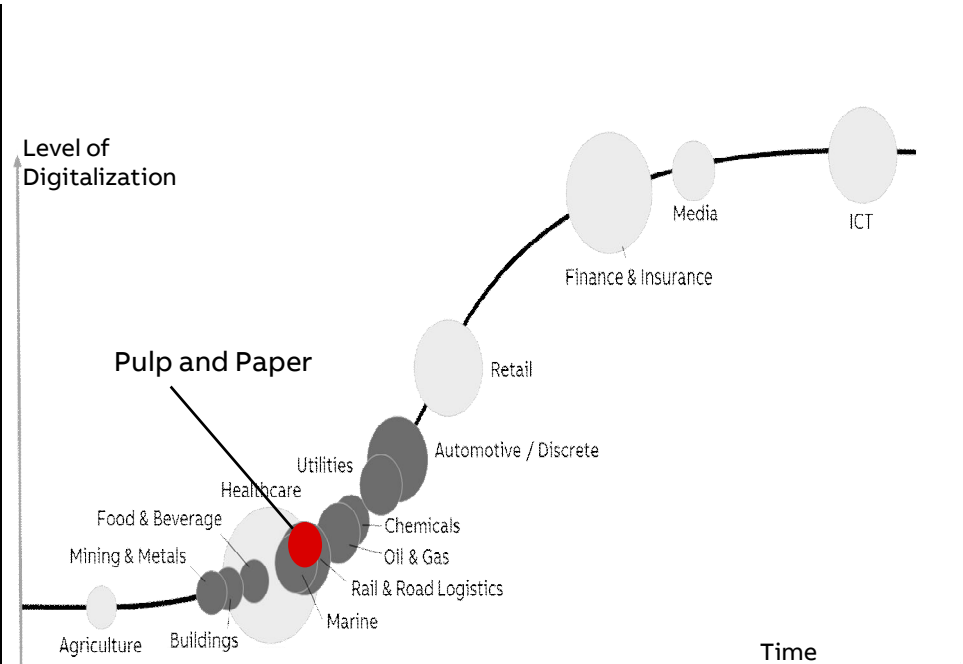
Level of Digitalization

Media

ICT

Finance & Insurance

Pulp and Paper

Retail

Automotive / Discrete

Utilities

Healthcare

Food & Beverage

Chemicals

Mining & Metals

Oil & Gas

Rail & Road Logistics

Marine

Agriculture

Buildings

Time